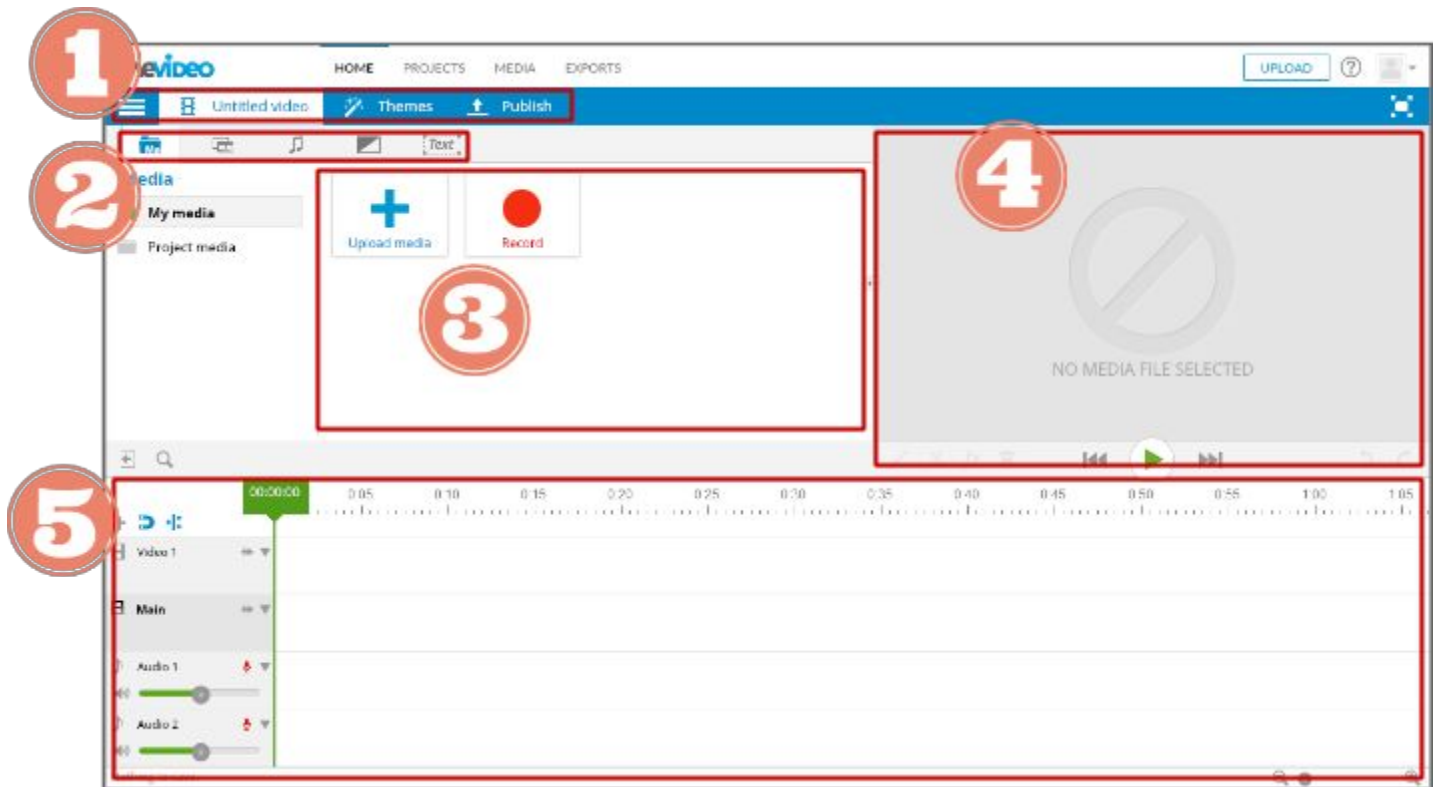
1
evideo

HOME PROJECTS MEDIA EXPORTS

UPLOAD

Untitled video Themes Publish

Text

2
edia
My media
Project media

Upload media
Record

3

4
NO MEDIA FILE SELECTED

5
00:00:00 0:05 0:10 0:15 0:20 0:25 0:30 0:35 0:40 0:45 0:50 0:55 1:00 1:05

Video 1
Main
Audio 1
Audio 2